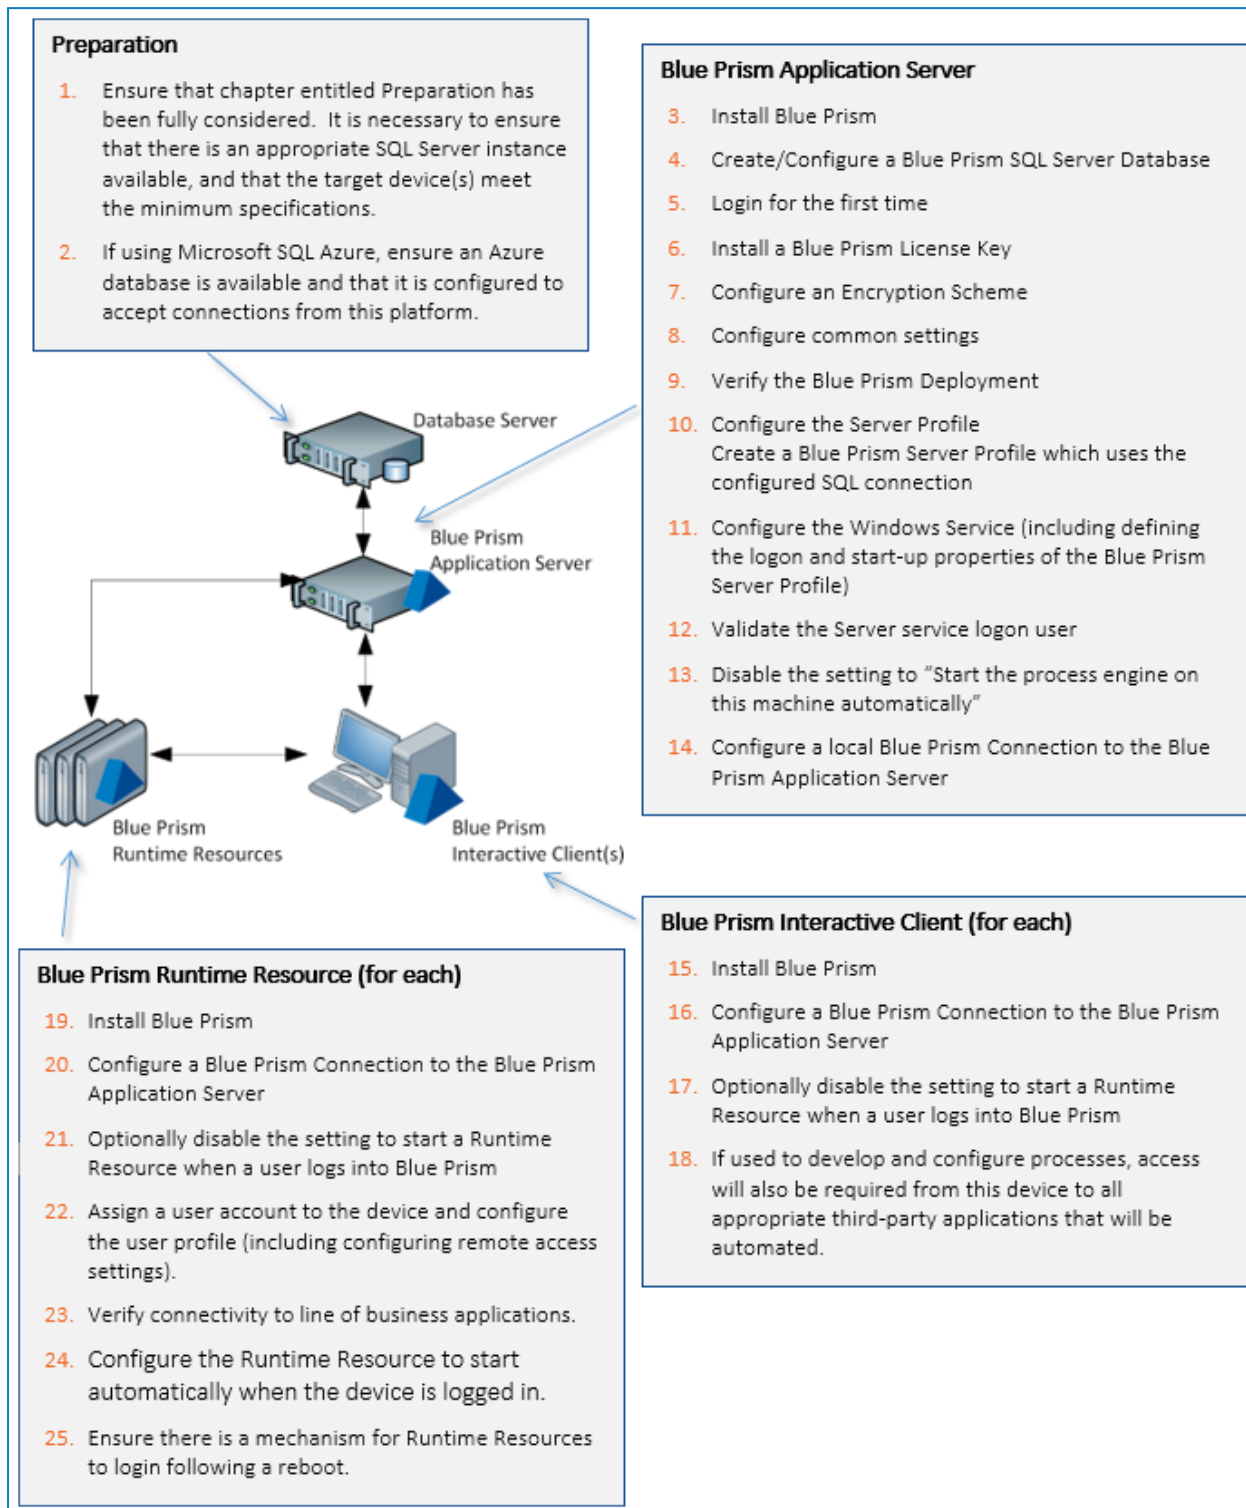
Preparation

1. Ensure that chapter entitled Preparation has been fully considered. It is necessary to ensure that there is an appropriate SQL Server instance available, and that the target device(s) meet the minimum specifications.

2. If using Microsoft SQL Azure, ensure an Azure database is available and that it is configured to accept connections from this platform.

Blue Prism Application Server

3. Install Blue Prism

4. Create/Configure a Blue Prism SQL Server Database

5. Login for the first time

6. Install a Blue Prism License Key

7. Configure an Encryption Scheme

8. Configure common settings

9. Verify the Blue Prism Deployment

10. Configure the Server Profile
Create a Blue Prism Server Profile which uses the configured SQL connection

11. Configure the Windows Service (including defining the logon and start-up properties of the Blue Prism Server Profile)

12. Validate the Server service logon user

13. Disable the setting to "Start the process engine on this machine automatically"

14. Configure a local Blue Prism Connection to the Blue Prism Application Server

Database Server

Blue Prism Application Server

Blue Prism Runtime Resources

Blue Prism Interactive Client(s)

Blue Prism Interactive Client (for each)

15. Install Blue Prism

16. Configure a Blue Prism Connection to the Blue Prism Application Server

17. Optionally disable the setting to start a Runtime Resource when a user logs into Blue Prism

18. If used to develop and configure processes, access will also be required from this device to all appropriate third-party applications that will be automated.

Blue Prism Runtime Resource (for each)

19. Install Blue Prism

20. Configure a Blue Prism Connection to the Blue Prism Application Server

21. Optionally disable the setting to start a Runtime Resource when a user logs into Blue Prism

22. Assign a user account to the device and configure the user profile (including configuring remote access settings).

23. Verify connectivity to line of business applications.

24. Configure the Runtime Resource to start automatically when the device is logged in.

25. Ensure there is a mechanism for Runtime Resources to login following a reboot.